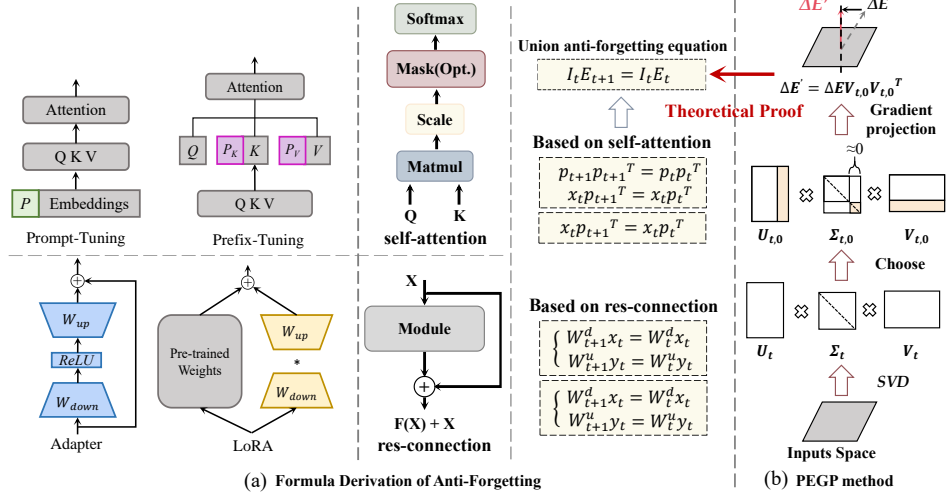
Attention

Q K V

$P$ Embeddings

Prompt-Tuning

Attention

$Q$ $P_K$ $K$ $P_V$ $V$

Q K V

Prefix-Tuning

Softmax

Mask(Opt.)

Scale

Matmul

Q K

self-attention

Union anti-forgetting equation

$I_t E_{t+1} = I_t E_t$

Theoretical Proof

Based on self-attention

$p_{t+1} p_{t+1}^T = p_t p_t^T$
$x_t p_{t+1}^T = x_t p_t^T$

$x_t p_{t+1}^T = x_t p_t^T$

$\Delta E'$ $\Delta E$

$\Delta E' = \Delta E V_{t,0} V_{t,0}^T$

Gradient projection

$\approx 0$

$U_{t,0}$ $\Sigma_{t,0}$ $V_{t,0}$

Choose

$U_t$ $\Sigma_t$ $V_t$

SVD

Inputs Space

$\oplus$

$W_{up}$

$ReLU$

$W_{down}$

Adapter

Pre-trained Weights

$W_{up}$

*

$W_{down}$

LoRA

X

Module

$\oplus$

F(X) + X

res-connection

Based on res-connection

$\begin{cases} W_{t+1}^d x_t = W_t^d x_t \\ W_{t+1}^u y_t = W_t^u y_t \end{cases}$

$\begin{cases} W_{t+1}^d x_t = W_t^d x_t \\ W_{t+1}^u y_t = W_t^u y_t \end{cases}$

(a) Formula Derivation of Anti-Forgetting

(b) PEGP method